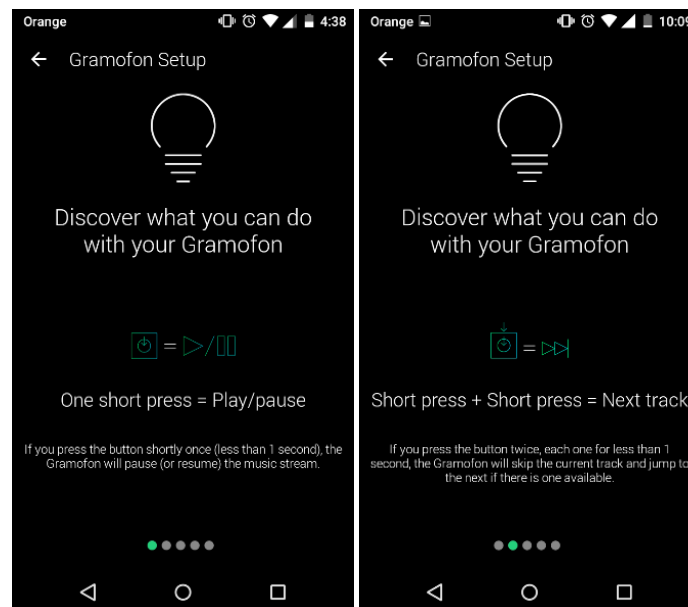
Orange 4:38

Gramofon Setup

Discover what you can do with your Gramofon

=

One short press = Play/pause

If you press the button shortly once (less than 1 second), the Gramofon will pause (or resume) the music stream.

Orange 10:0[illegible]

Gramofon Setup

Discover what you can do with your Gramofon

=

Short press + Short press = Next track

If you press the button twice, each one for less than 1 second, the Gramofon will skip the current track and jump to the next if there is one available.